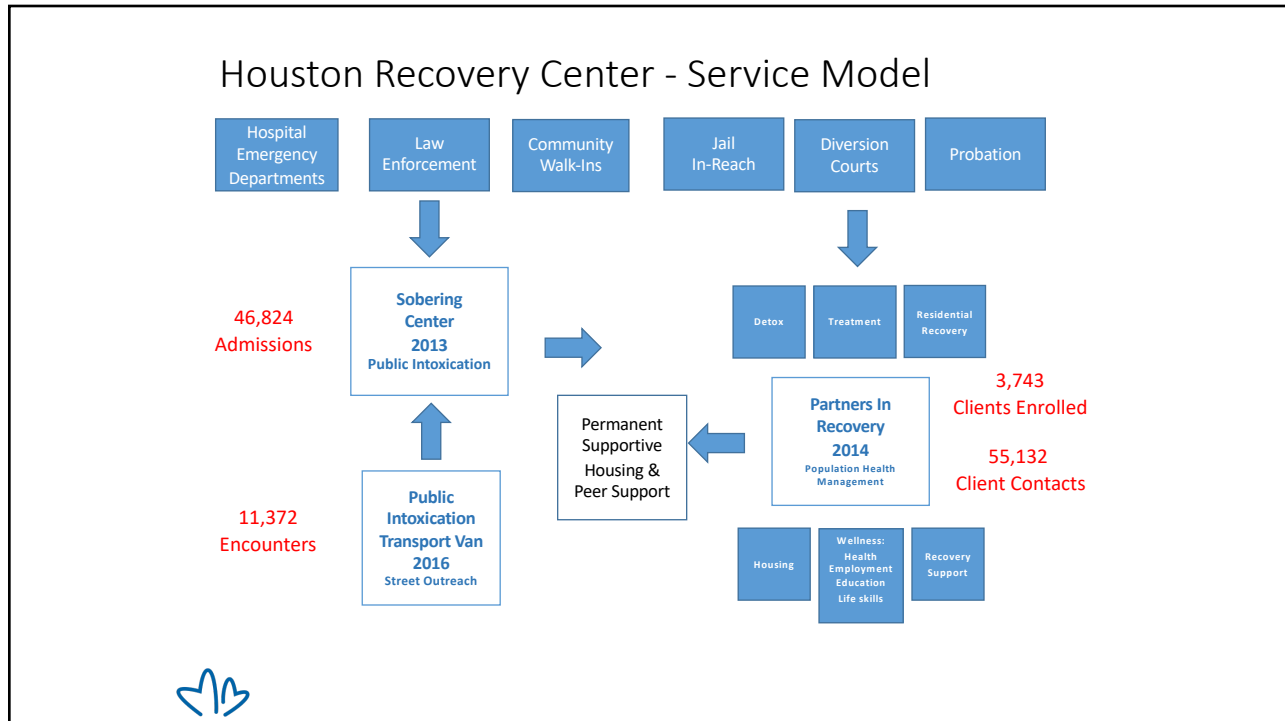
Houston Recovery Center - Service Model

Hospital Emergency Departments

Law Enforcement

Community Walk-Ins

Jail In-Reach

Diversion Courts

Probation

46,824 Admissions

Sobering Center 2013 Public Intoxication

Detox

Treatment

Residential Recovery

3,743 Clients Enrolled

Permanent Supportive Housing & Peer Support

Partners In Recovery 2014 Population Health Management

55,132 Client Contacts

11,372 Encounters

Public Intoxication Transport Van 2016 Street Outreach

Housing

Wellness: Health Employment Education Life skills

Recovery Support